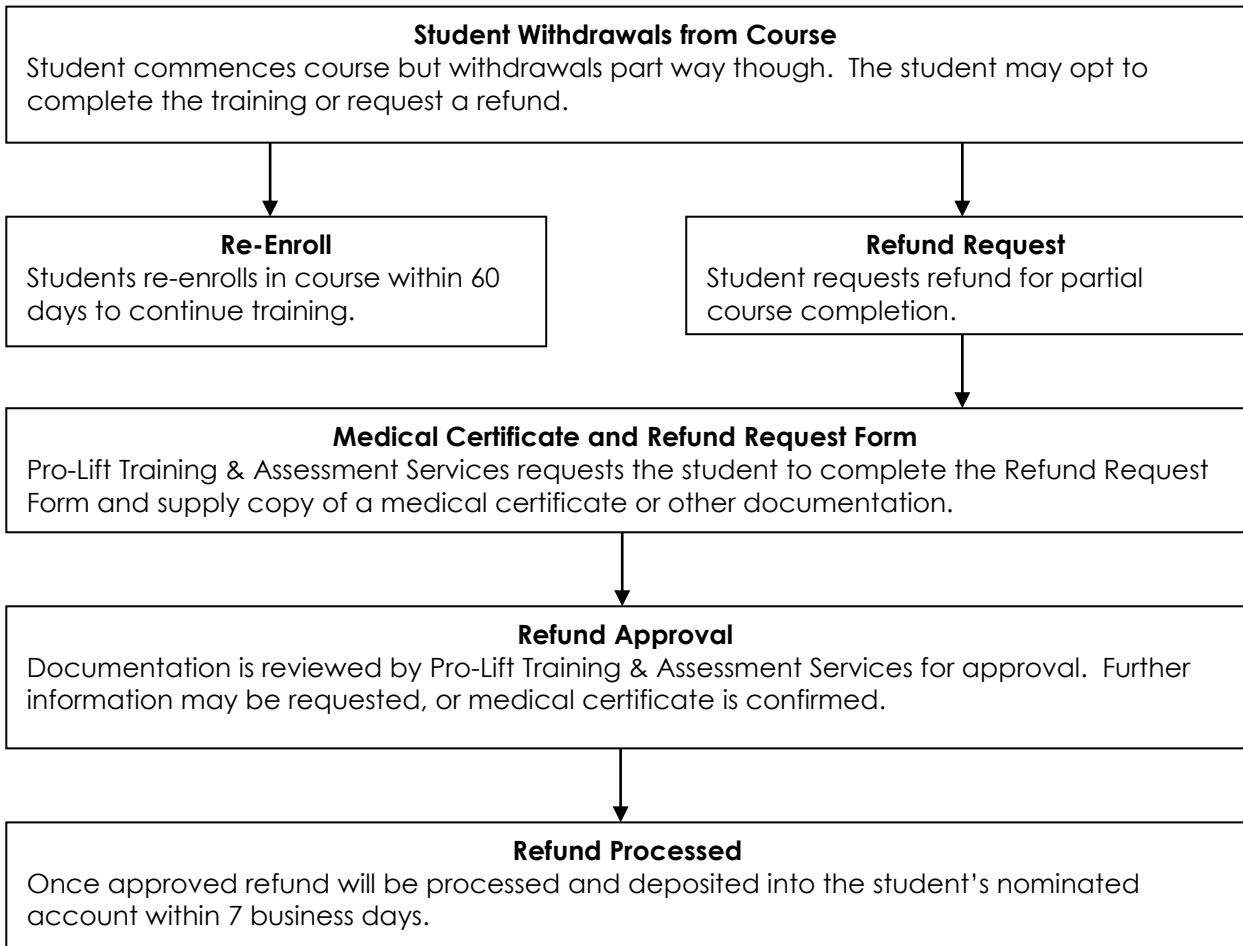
**Student Withdrawals from Course**
Student commences course but withdrawals part way though. The student may opt to complete the training or request a refund.

**Re-Enroll**
Students re-enrolls in course within 60 days to continue training.

**Refund Request**
Student requests refund for partial course completion.

**Medical Certificate and Refund Request Form**
Pro-Lift Training & Assessment Services requests the student to complete the Refund Request Form and supply copy of a medical certificate or other documentation.

**Refund Approval**
Documentation is reviewed by Pro-Lift Training & Assessment Services for approval. Further information may be requested, or medical certificate is confirmed.

**Refund Processed**
Once approved refund will be processed and deposited into the student's nominated account within 7 business days.